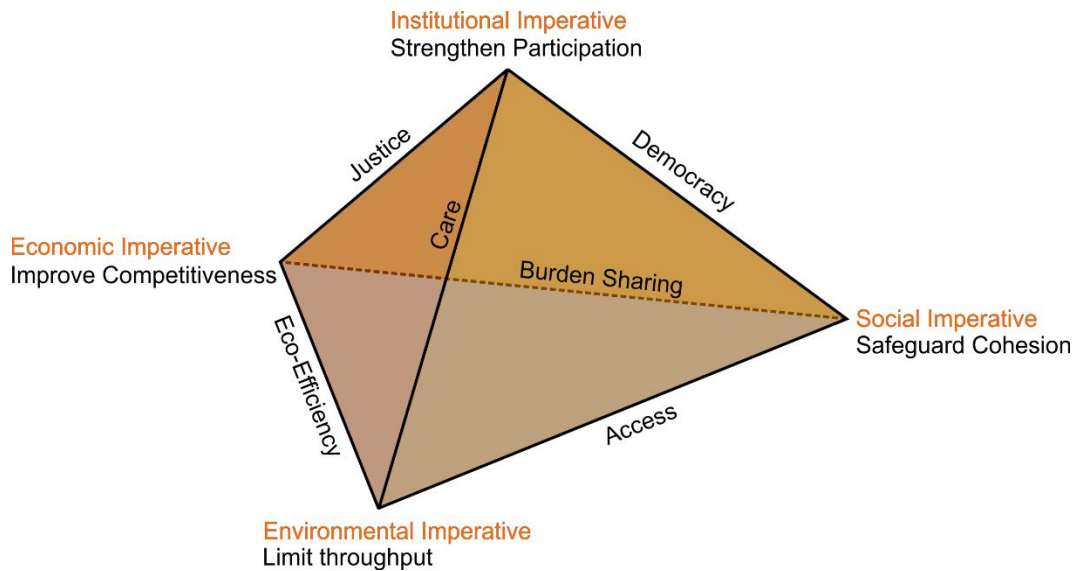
Institutional Imperative
Strengthen Participation

Justice

Democracy

Care

Economic Imperative
Improve Competitiveness

Burden Sharing

Social Imperative
Safeguard Cohesion

Eco-Efficiency

Access

Environmental Imperative
Limit throughput